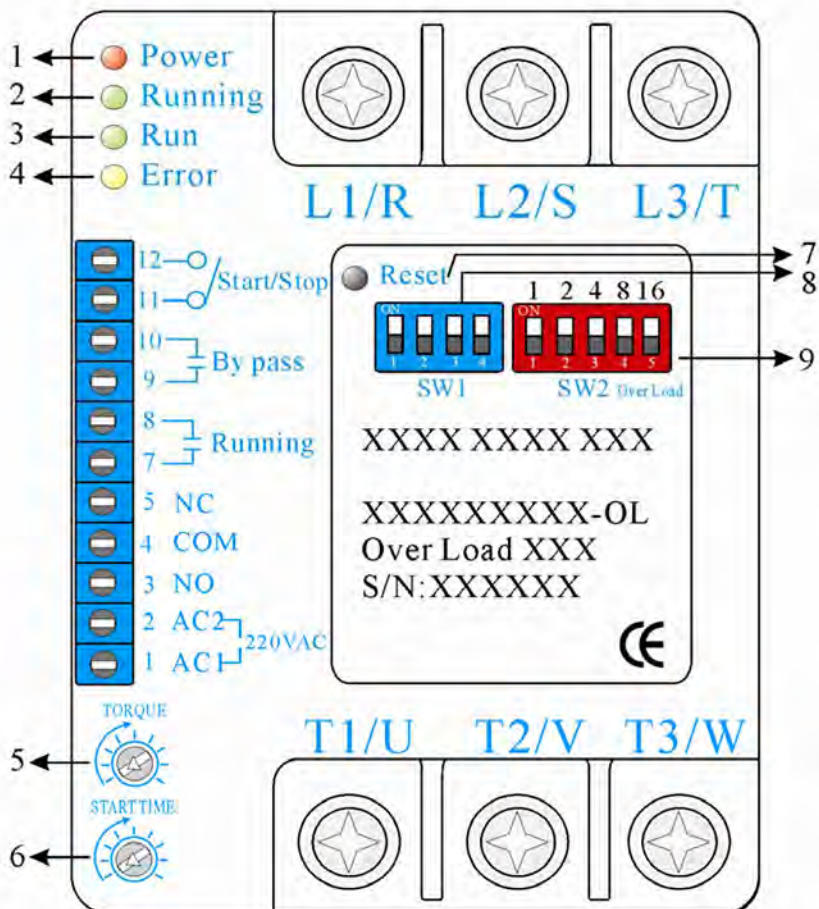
1 Power
2 Running
3 Run
4 Error

L1/R L2/S L3/T

12 11 Start/Stop
10 9 By pass
8 7 Running
5 NC
4 COM
3 NO
2 AC2
1 AC1
220VAC

Reset 7
8
ON 1 2 3 4
SW1
1 2 4 8 16
ON 1 2 3 4 5
SW2 Over Load
9

XXXX XXXX XXX

XXXXXXXXX-OL
Over Load XXX
S/N:XXXXXX

CE

TORQUE
5
START TIME
6

T1/U T2/V T3/W